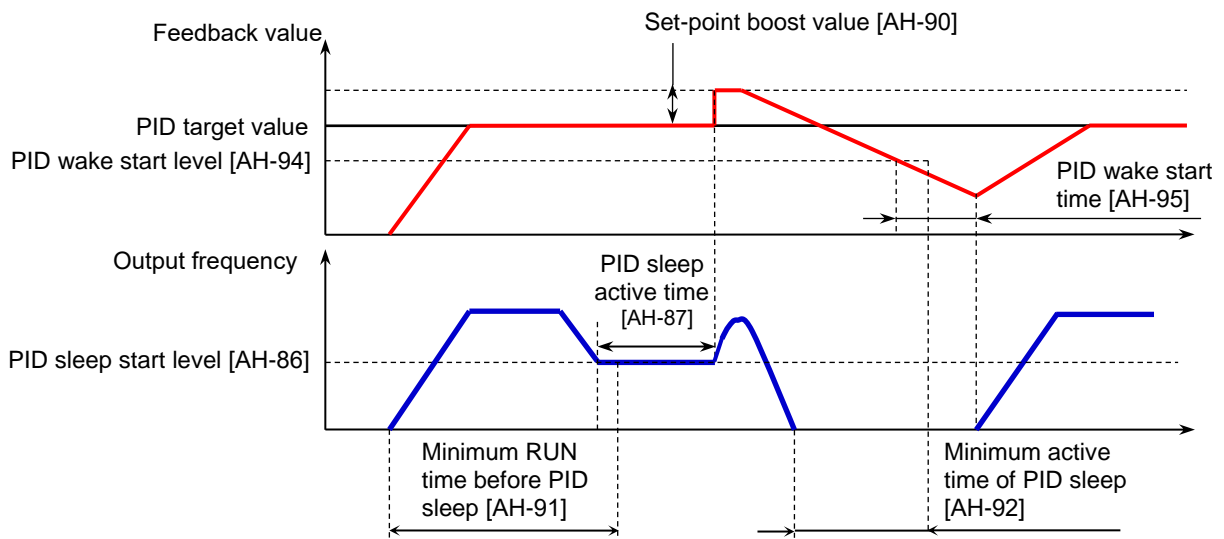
Feedback value

Set-point boost value [AH-90]

PID target value

PID wake start level [AH-94]

PID wake start time [AH-95]

Output frequency

PID sleep active time [AH-87]

PID sleep start level [AH-86]

Minimum RUN time before PID sleep [AH-91]

Minimum active time of PID sleep [AH-92]